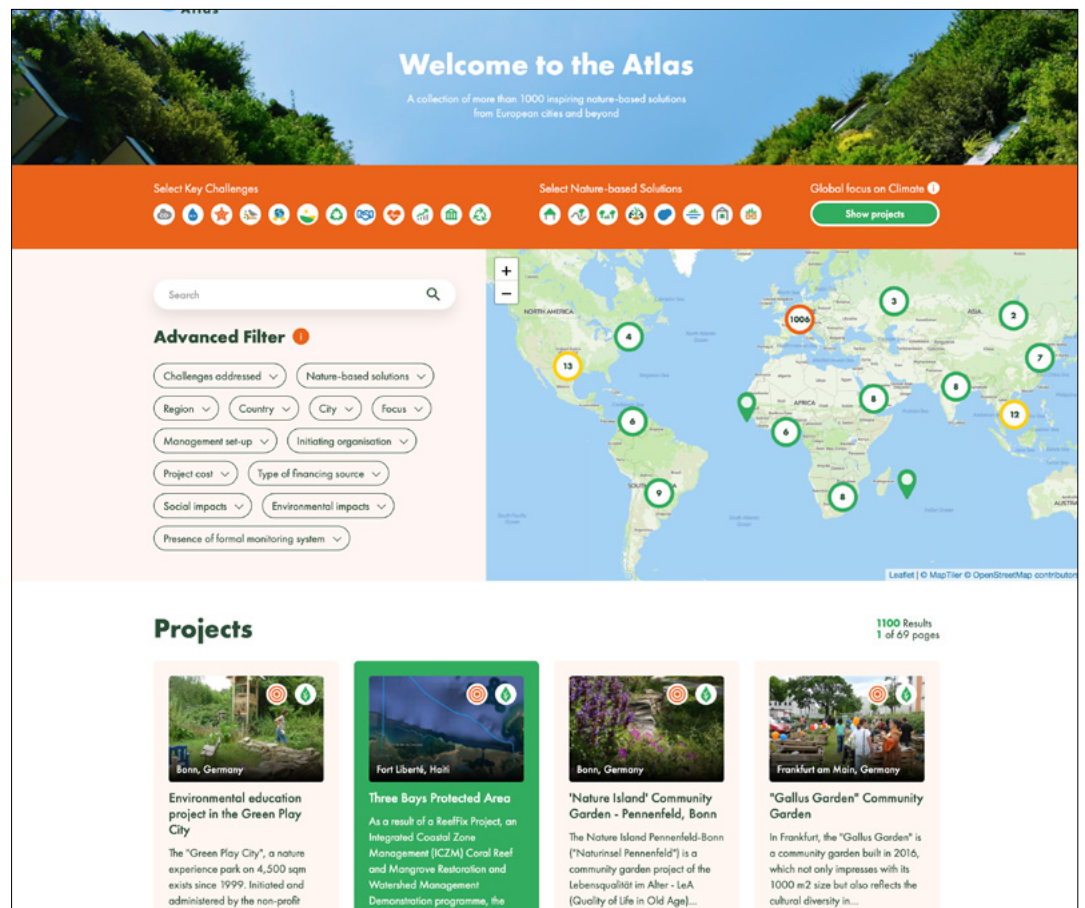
Atlas

Welcome to the Atlas

A collection of more than 1000 inspiring nature-based solutions from European cities and beyond

Select Key Challenges

Select Nature-based Solutions

Global focus on Climate

Show projects

Search

Advanced Filter

Challenges addressed
Nature-based solutions
Region
Country
City
Focus
Management set-up
Initiating organisation
Project cost
Type of financing source
Social impacts
Environmental impacts
Presence of formal monitoring system

+
−

NORTH AMERICA
AFRICA
ASIA
SOUTH AMERICA

1006
3
2
4
13
7
8
8
12
6
6
8
9

Leaflet | © MapTiler © OpenStreetMap contributors

Projects

1100 Results
1 of 69 pages

Bonn, Germany
Environmental education project in the Green Play City
The "Green Play City", a nature experience park on 4,500 sqm exists since 1999. Initiated and administered by the non-profit

Fort Liberté, Haiti
Three Bays Protected Area
As a result of a ReefFix Project, an Integrated Coastal Zone Management (ICZM) Coral Reef and Mangrove Restoration and Watershed Management Demonstration programme, the

Bonn, Germany
'Nature Island' Community Garden - Pennenfeld, Bonn
The Nature Island Pennenfeld-Bonn ("Naturinsel Pennenfeld") is a community garden project of the Lebensqualität im Alter - LeA (Quality of Life in Old Age)...

Frankfurt am Main, Germany
"Gallus Garden" Community Garden
In Frankfurt, the "Gallus Garden" is a community garden built in 2016, which not only impresses with its 1000 m2 size but also reflects the cultural diversity in...